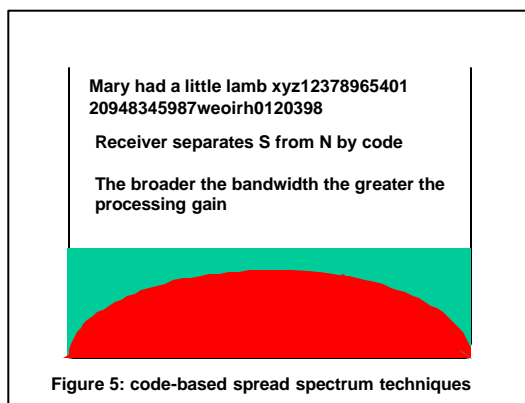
Mary had a little lamb xyz12378965401 20948345987weoirh0120398

Receiver separates S from N by code

The broader the bandwidth the greater the processing gain

Figure 5: code-based spread spectrum techniques